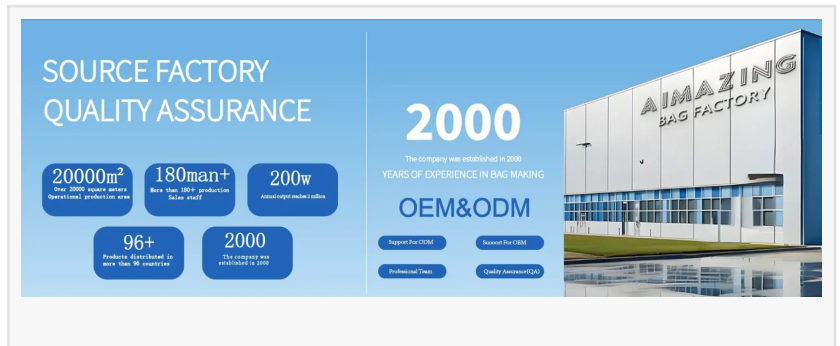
SOURCE FACTORY
QUALITY ASSURANCE

20000m²
Over 20000 square meters
Operational production area

180man+
More than 180+ production
Sales staff

200w
Annual output reaches 2 million

96+
Products distributed in more than 96 countries

2000
The company was established in 2000

2000
The company was established in 2000
YEARS OF EXPERIENCE IN BAG MAKING

OEM&ODM

Support For ODM
Suooort For OEM
Professional Team
Quality Assurance(QA)

AIMAZING
BAG FACTORY